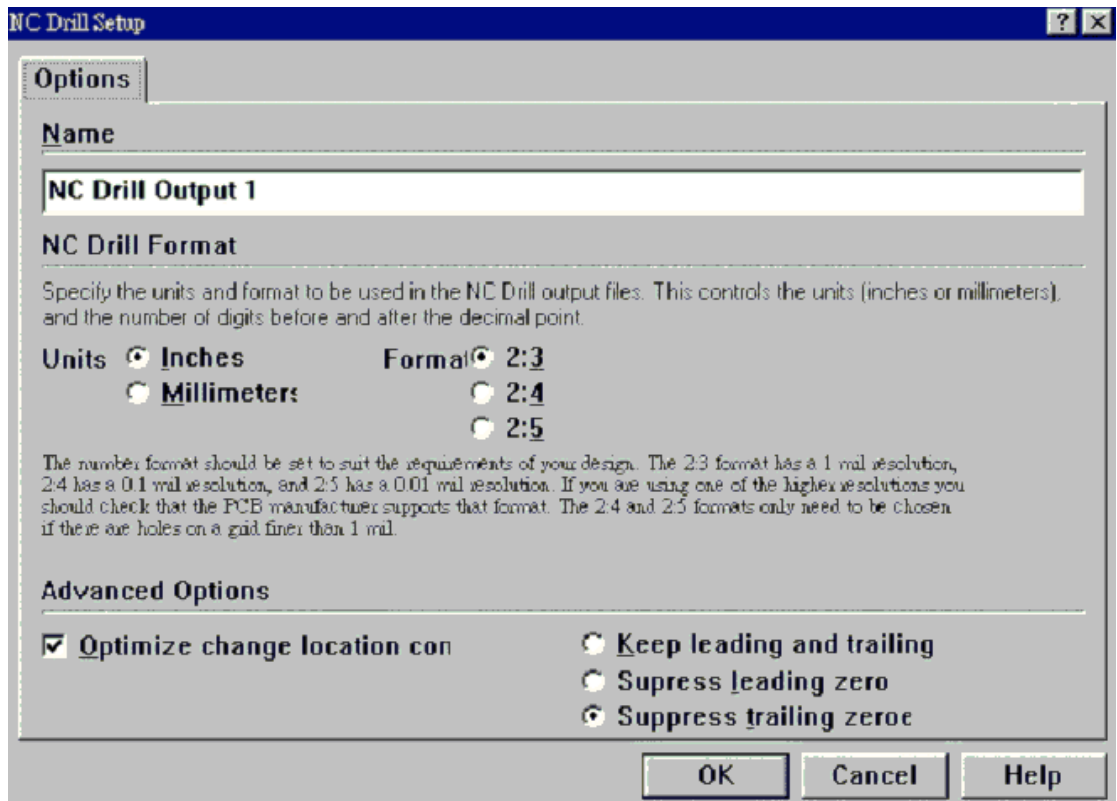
NC Drill Setup

?

Options

Name

NC Drill Output 1

NC Drill Format

Specify the units and format to be used in the NC Drill output files. This controls the units (inches or millimeters), and the number of digits before and after the decimal point.

Units Inches
Millimeter:

Format 2:3
2:4
2:5

The number format should be set to suit the requirements of your design. The 2:3 format has a 1 mil resolution, 2:4 has a 0.1 mil resolution, and 2:5 has a 0.01 mil resolution. If you are using one of the higher resolutions you should check that the PCB manufacturer supports that format. The 2:4 and 2:5 formats only need to be chosen if there are holes on a grid finer than 1 mil.

Advanced Options

Optimize change location con

Keep leading and trailing
Supress leading zero
Suppress trailing zeroe

OK Cancel Help